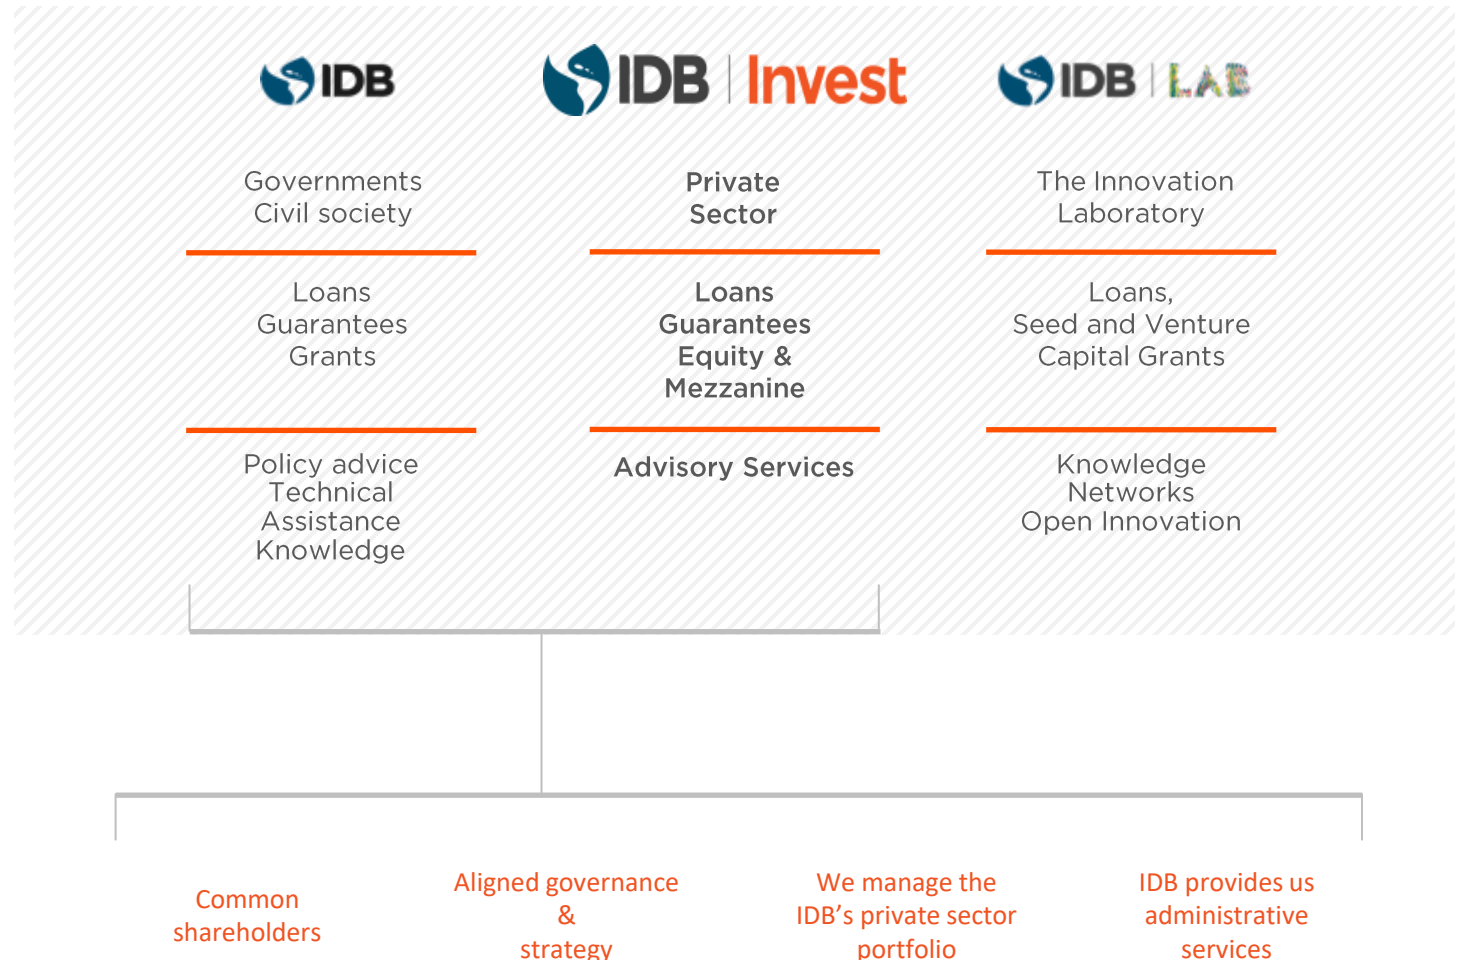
IDB

IDB | Invest

IDB | LAB

Governments
Civil society

Private
Sector

The Innovation
Laboratory

Loans
Guarantees
Grants

Loans
Guarantees
Equity &
Mezzanine

Loans,
Seed and Venture
Capital Grants

Policy advice
Technical
Assistance
Knowledge

Advisory Services

Knowledge
Networks
Open Innovation

Common
shareholders

Aligned governance
&
strategy

We manage the
IDB's private sector
portfolio

IDB provides us
administrative
services